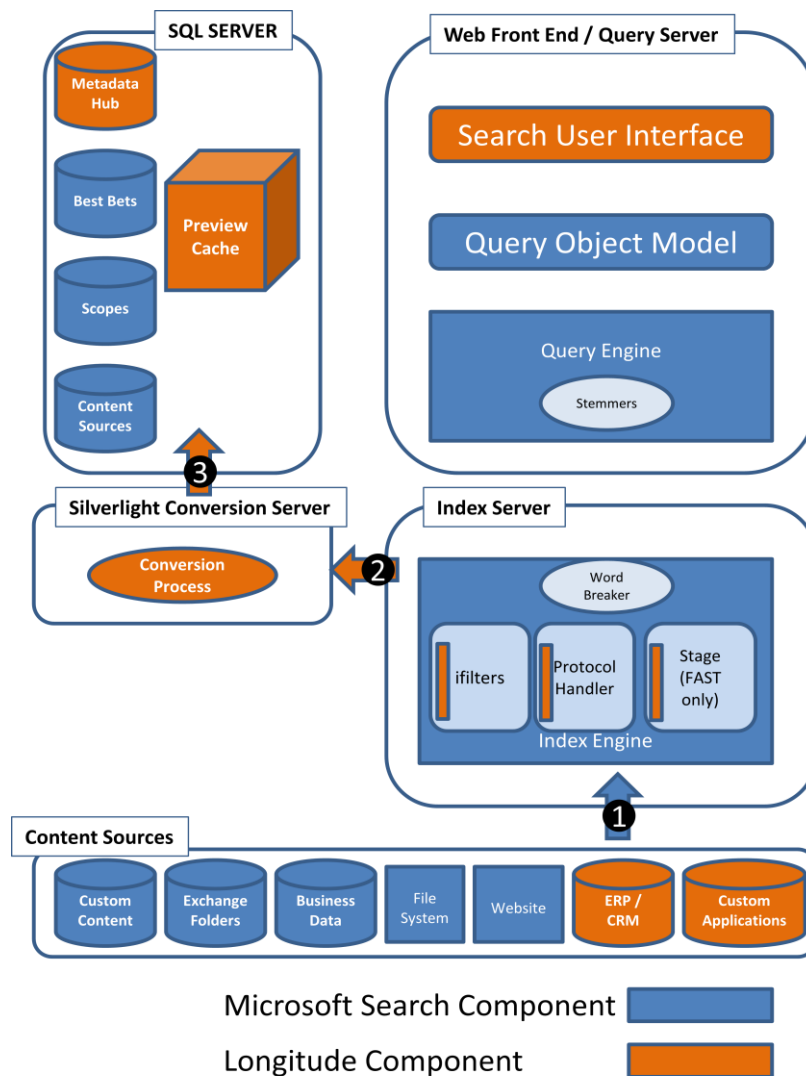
SQL SERVER

Metadata Hub

Best Bets

Preview Cache

Scopes

Content Sources

3

Web Front End / Query Server

Search User Interface

Query Object Model

Query Engine

Stemmers

Silverlight Conversion Server

Conversion Process

2

Index Server

Word Breaker

ifilters

Protocol Handler

Stage (FAST only)

Index Engine

1

Content Sources

Custom Content

Exchange Folders

Business Data

File System

Website

ERP / CRM

Custom Applications

Microsoft Search Component

Longitude Component